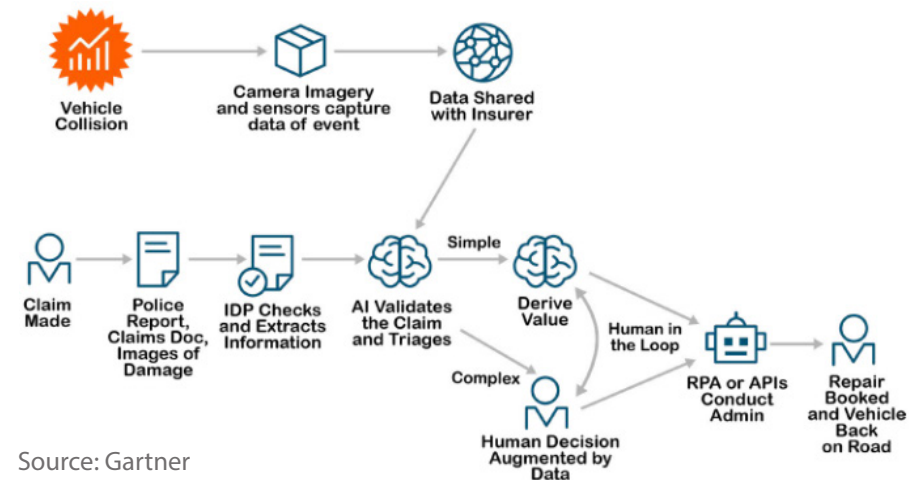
Vehicle Collision

Camera Imagery and sensors capture data of event

Data Shared with Insurer

Claim Made

Police Report, Claims Doc, Images of Damage

IDP Checks and Extracts Information

AI Validates the Claim and Triages

Simple

Derive Value

Human in the Loop

Complex

Human Decision Augmented by Data

RPA or APIs Conduct Admin

Repair Booked and Vehicle Back on Road

Source: Gartner